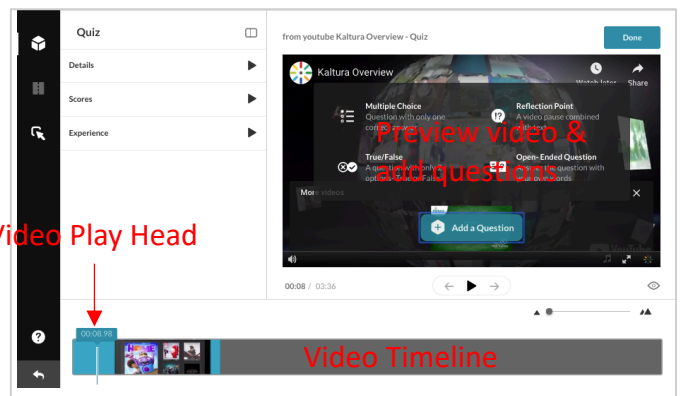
Quiz

Details

Scores

Experience

from youtube Kaltura Overview - Quiz

Done

Kaltura Overview

Watch later

Share

Multiple Choice
Question with only one correct answer

Reflection Point
A video pause combined with text

Preview video & add questions

True/False
A question with only two options: True or False

Open- Ended Question
An open question with up to 270 words

More videos

Add a Question

00:08 / 03:36

Video Play Head

00:08.98

Video Timeline